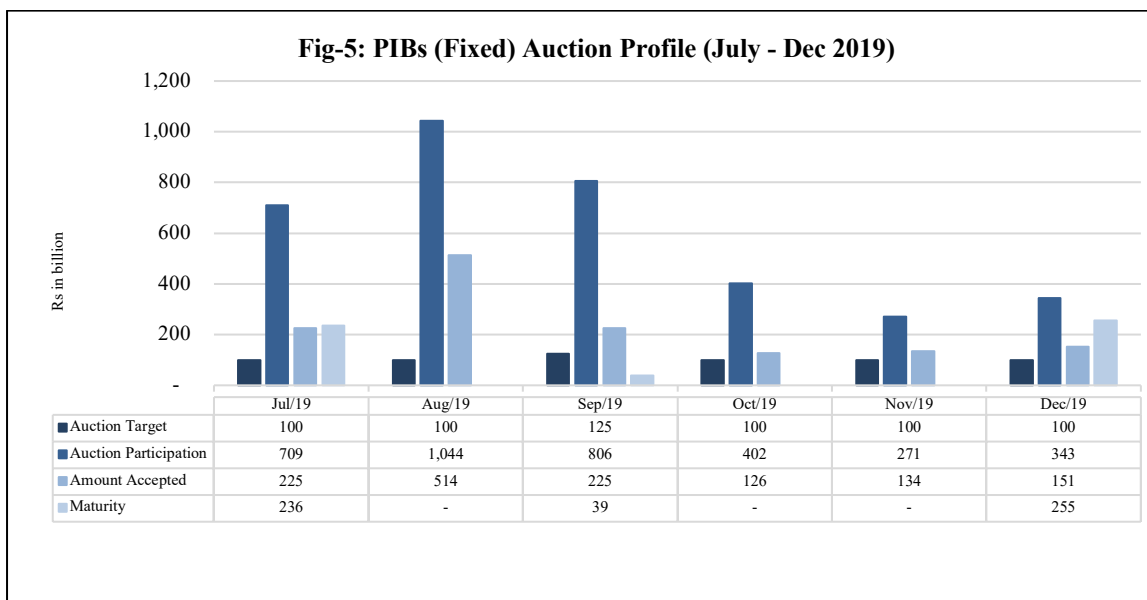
Fig-5: PIBs (Fixed) Auction Profile (July - Dec 2019)

1,200
1,000
800
600
400
200
-

Rs in billion

| | Jul/19 | Aug/19 | Sep/19 | Oct/19 | Nov/19 | Dec/19 |
|---|---|---|---|---|---|---|
| Auction Target | 100 | 100 | 125 | 100 | 100 | 100 |
| Auction Participation | 709 | 1,044 | 806 | 402 | 271 | 343 |
| Amount Accepted | 225 | 514 | 225 | 126 | 134 | 151 |
| Maturity | 236 | - | 39 | - | - | 255 |